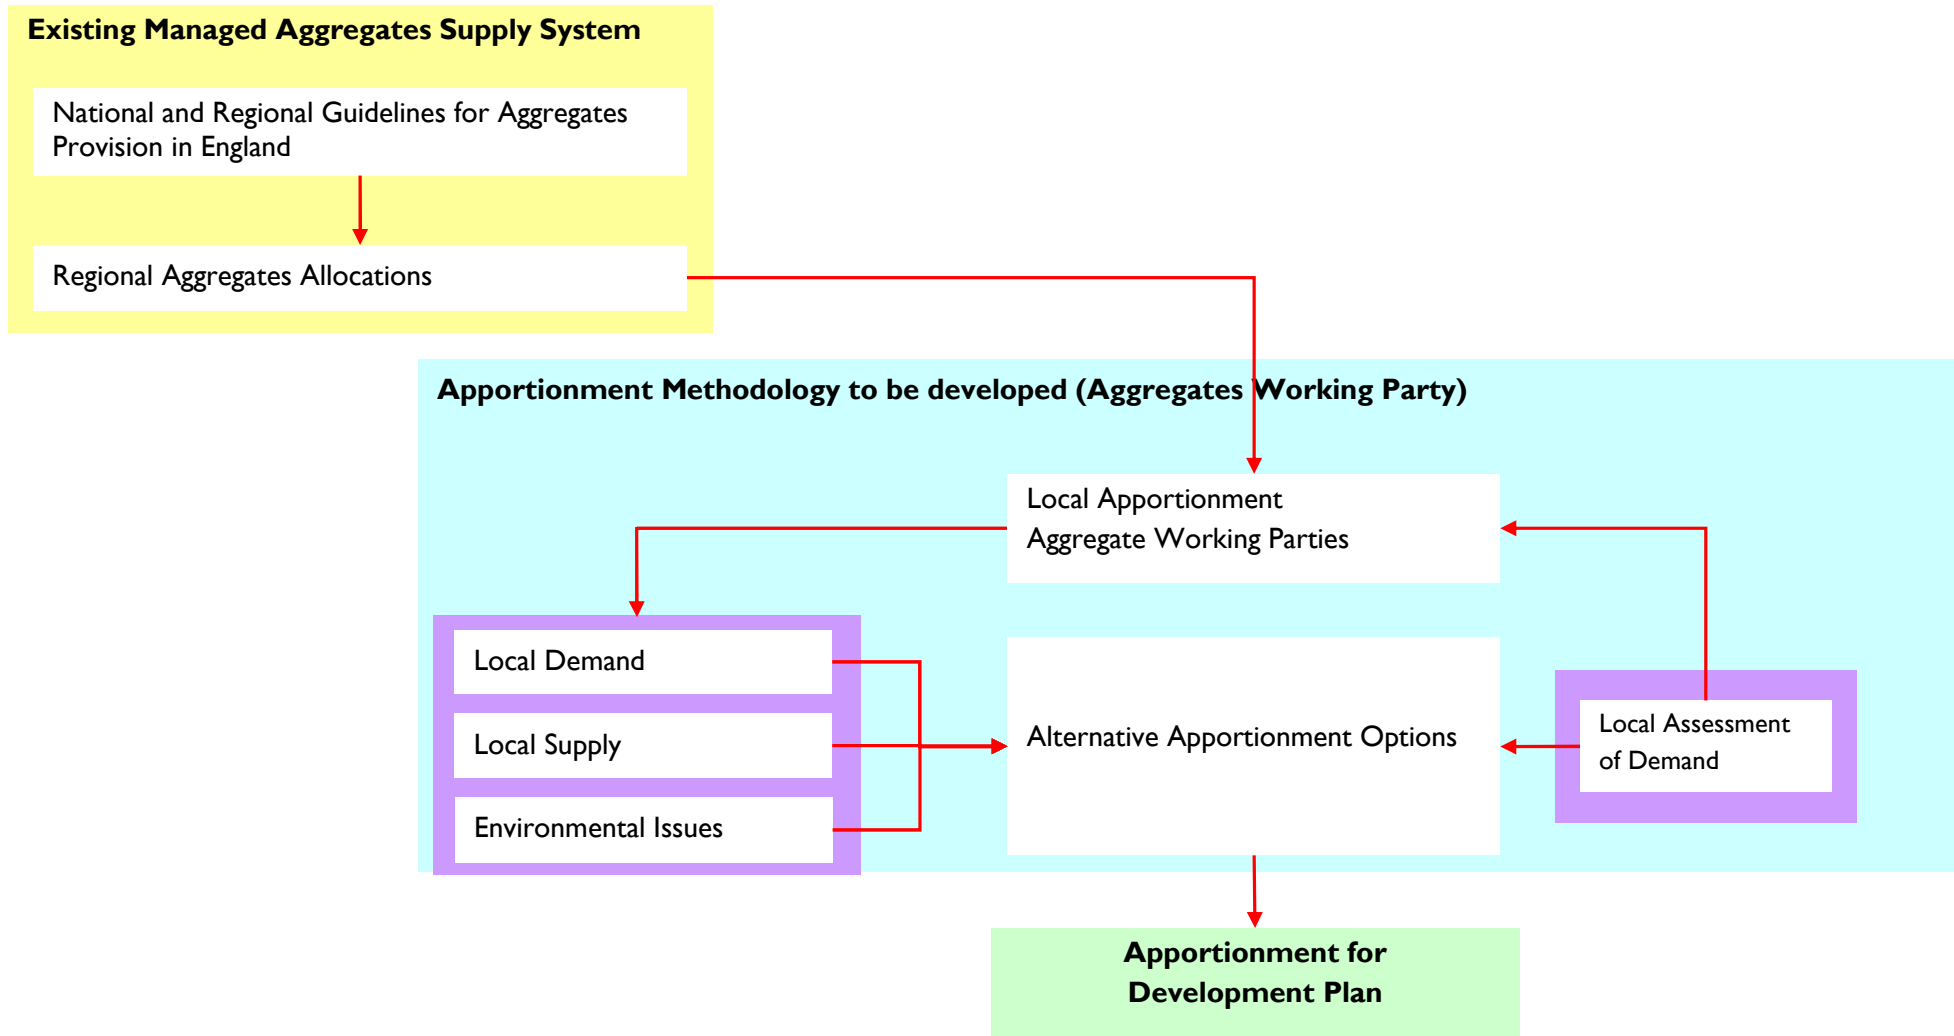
Existing Managed Aggregates Supply System

National and Regional Guidelines for Aggregates Provision in England

Regional Aggregates Allocations

Apportionment Methodology to be developed (Aggregates Working Party)

Local Apportionment
Aggregate Working Parties

Local Demand

Local Supply

Environmental Issues

Alternative Apportionment Options

Local Assessment of Demand

Apportionment for Development Plan